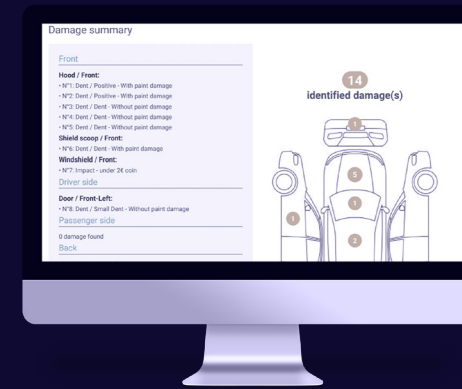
Damage summary

Front

Hood / Front:
• N°1: Dent / Positive - With paint damage
• N°2: Dent / Positive - With paint damage
• N°3: Dent / Dent - Without paint damage
• N°4: Dent / Dent - Without paint damage
• N°5: Dent / Dent - Without paint damage

Shield scoop / Front:
• N°6: Dent / Dent - With paint damage

Windshield / Front:
• N°7: Impact - under 2€ coin

Driver side

Door / Front-Left:
• N°8: Dent / Small Dent - Without paint damage

Passenger side

0 damage found

Back

14
identified damage(s)

1
5
1
1
2